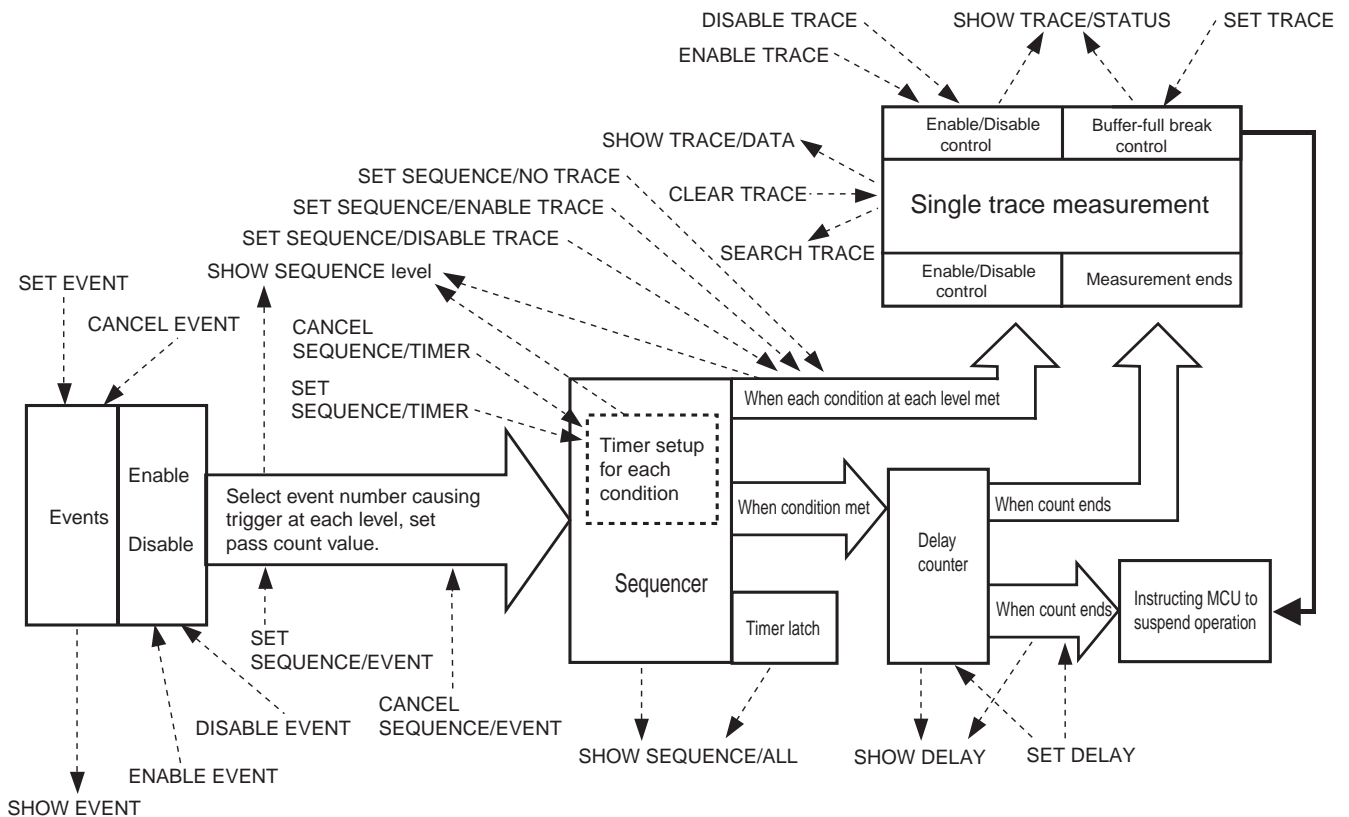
DISABLE TRACE
SHOW TRACE/STATUS
SET TRACE
ENABLE TRACE
Enable/Disable control
Buffer-full break control
SHOW TRACE/DATA
SET SEQUENCE/NO TRACE
CLEAR TRACE
Single trace measurement
SET SEQUENCE/ENABLE TRACE
SET SEQUENCE/DISABLE TRACE
SEARCH TRACE
SHOW SEQUENCE level
Enable/Disable control
Measurement ends
SET EVENT
CANCEL EVENT
CANCEL SEQUENCE/TIMER
SET SEQUENCE/TIMER
When each condition at each level met
Timer setup for each condition
Events
Enable
Disable
Select event number causing trigger at each level, set pass count value.
When condition met
Delay counter
When count ends
Sequencer
When count ends
Instructing MCU to suspend operation
Timer latch
SET SEQUENCE/EVENT
DISABLE EVENT
CANCEL SEQUENCE/EVENT
SHOW SEQUENCE/ALL
SHOW DELAY
SET DELAY
ENABLE EVENT
SHOW EVENT